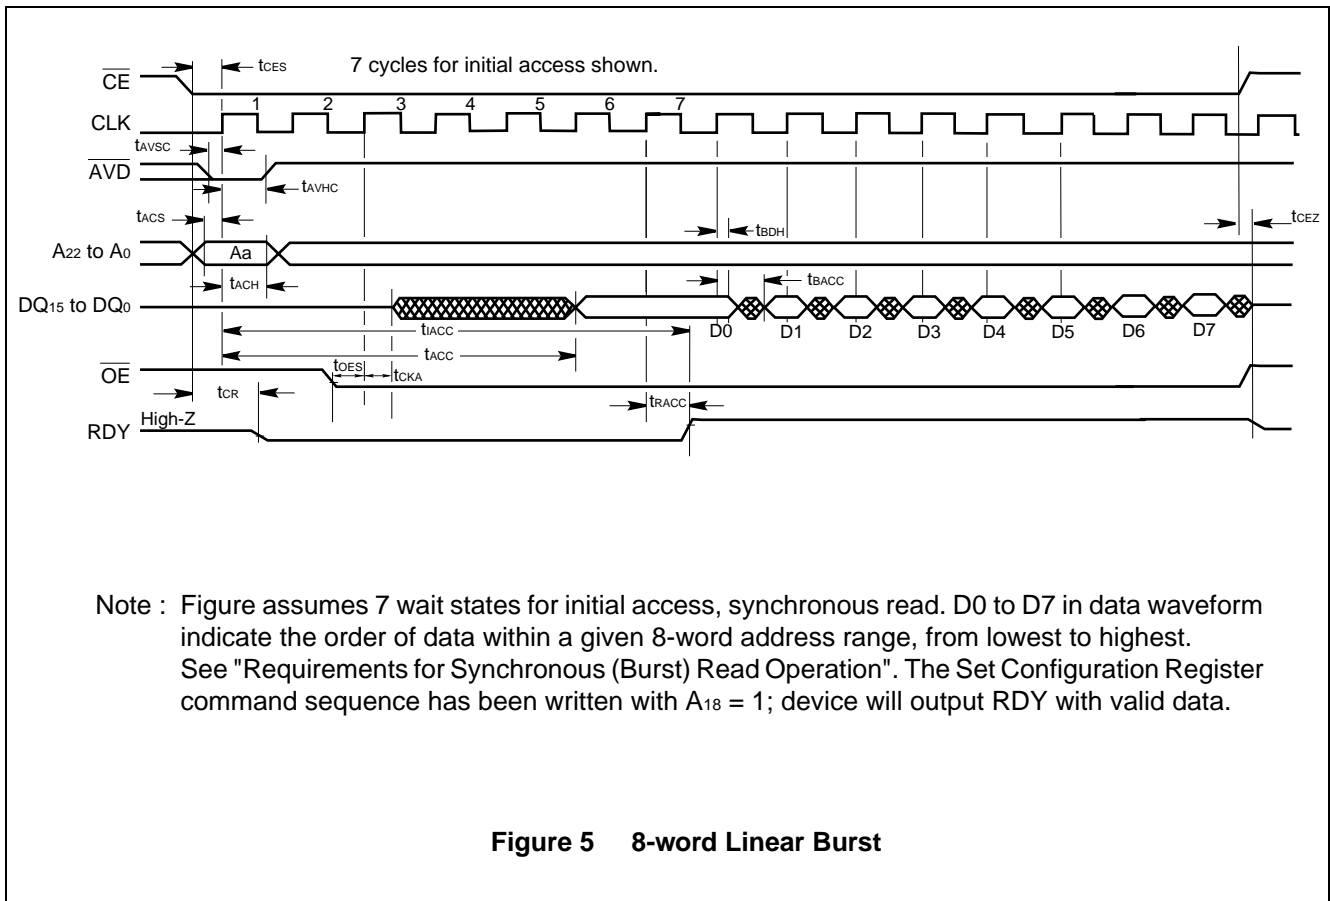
$\overline{CE}$

$t_{CES}$

7 cycles for initial access shown.

CLK

1 2 3 4 5 6 7

$t_{AVSC}$

$\overline{AVD}$

$t_{AVHC}$

$t_{ACS}$

$t_{BDH}$

$t_{CEZ}$

$A_{22}$ to $A_0$

Aa

$t_{ACH}$

$t_{BACC}$

$DQ_{15}$ to $DQ_0$

$t_{IACC}$

D0 D1 D2 D3 D4 D5 D6 D7

$t_{ACC}$

$\overline{OE}$

$t_{OES}$

$t_{CKA}$

$t_{CR}$

$t_{RACC}$

RDY

High-Z

Note : Figure assumes 7 wait states for initial access, synchronous read. D0 to D7 in data waveform indicate the order of data within a given 8-word address range, from lowest to highest. See "Requirements for Synchronous (Burst) Read Operation". The Set Configuration Register command sequence has been written with $A_{18}$ = 1; device will output RDY with valid data.

**Figure 5 8-word Linear Burst**